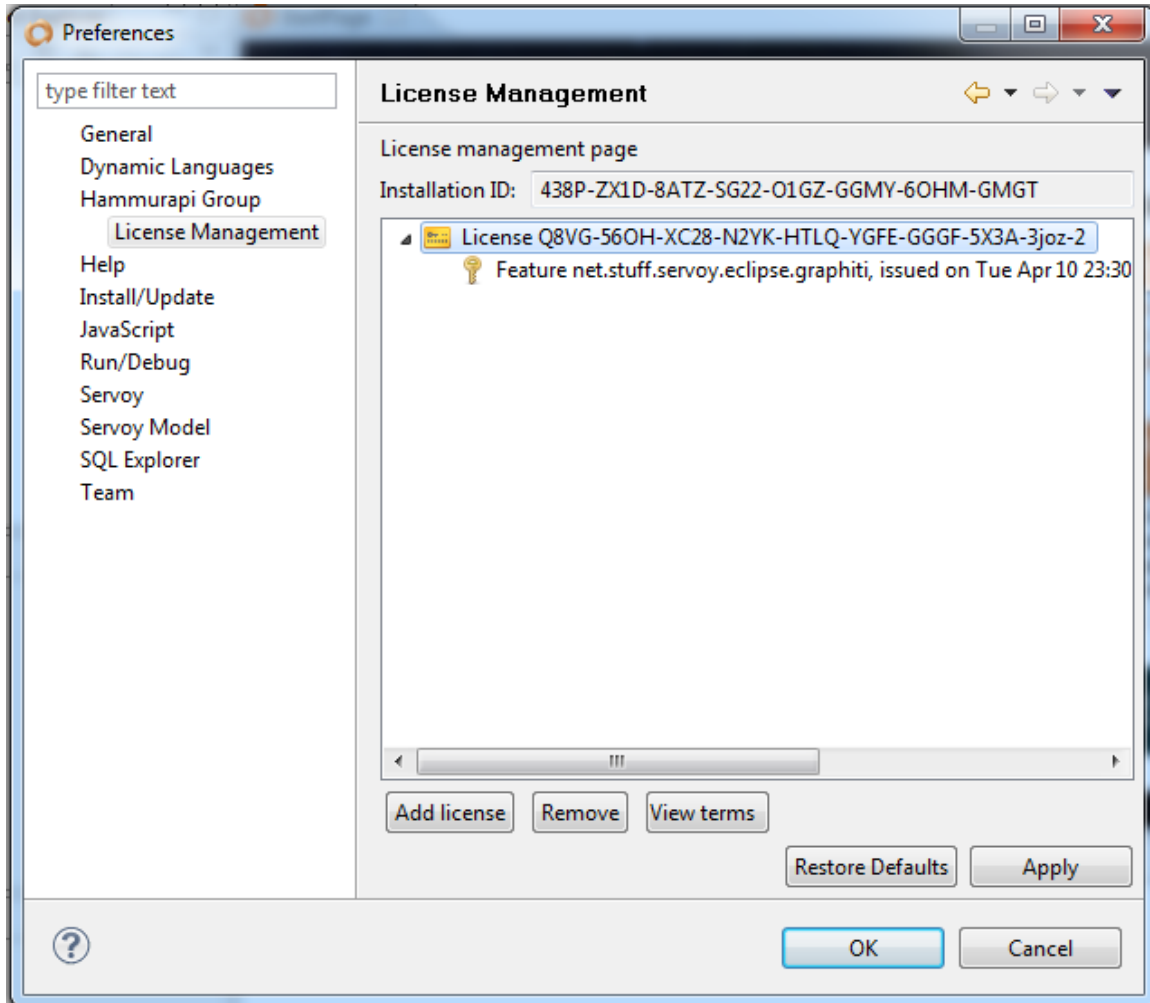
Preferences

type filter text

General
Dynamic Languages
Hammurapi Group
License Management
Help
Install/Update
JavaScript
Run/Debug
Servoy
Servoy Model
SQL Explorer
Team

License Management

License management page

Installation ID: 438P-ZX1D-8ATZ-SG22-O1GZ-GGMY-6OHM-GMGT

License Q8VG-56OH-XC28-N2YK-HTLQ-YGFE-GGGF-5X3A-3joz-2
Feature net.stuff.servoy.eclipse.graphiti, issued on Tue Apr 10 23:30

Add license Remove View terms

Restore Defaults Apply

OK Cancel